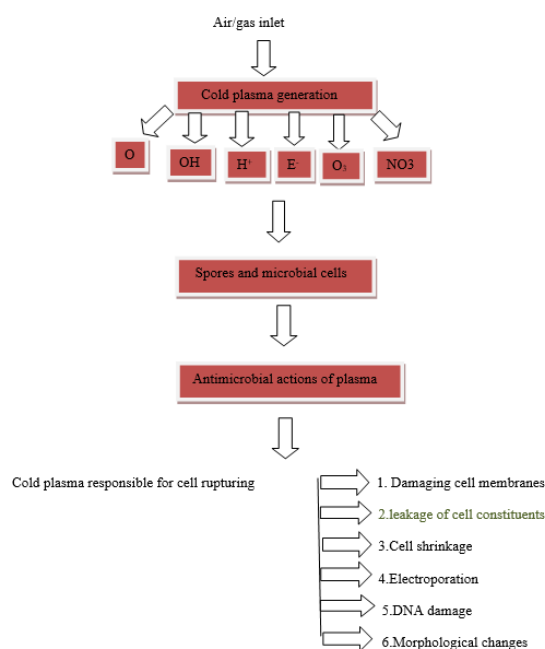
Air/gas inlet

Cold plasma generation

O

OH

$H^+$

$E^-$

$O_3$

NO3

Spores and microbial cells

Antimicrobial actions of plasma

Cold plasma responsible for cell rupturing

1. Damaging cell membranes

2.leakage of cell constituents

3.Cell shrinkage

4.Electroporation

5.DNA damage

6.Morphological changes